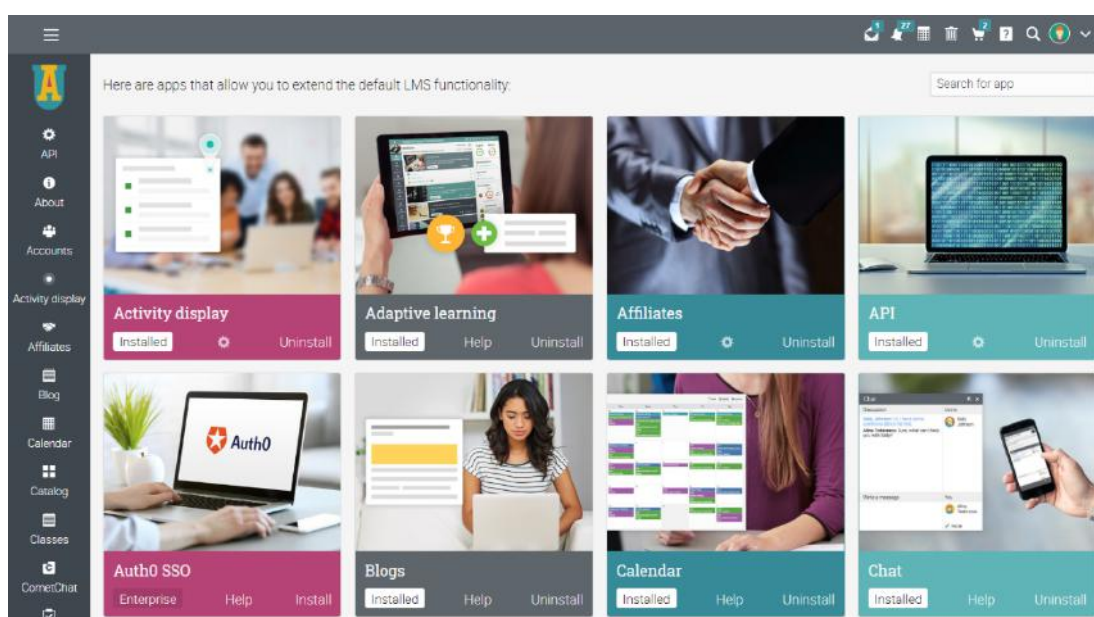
1 27 2

API
About
Accounts
Activity display
Affiliates
Blog
Calendar
Catalog
Classes
CometChat

Here are apps that allow you to extend the default LMS functionality:

Search for app

Activity display
Installed Uninstall

Adaptive learning
Installed Help Uninstall

Affiliates
Installed Uninstall

API
Installed Uninstall

Auth0

Auth0 SSO
Enterprise Help Install

Blogs
Installed Help Uninstall

Calendar
Installed Help Uninstall

Chat
Installed Help Uninstall